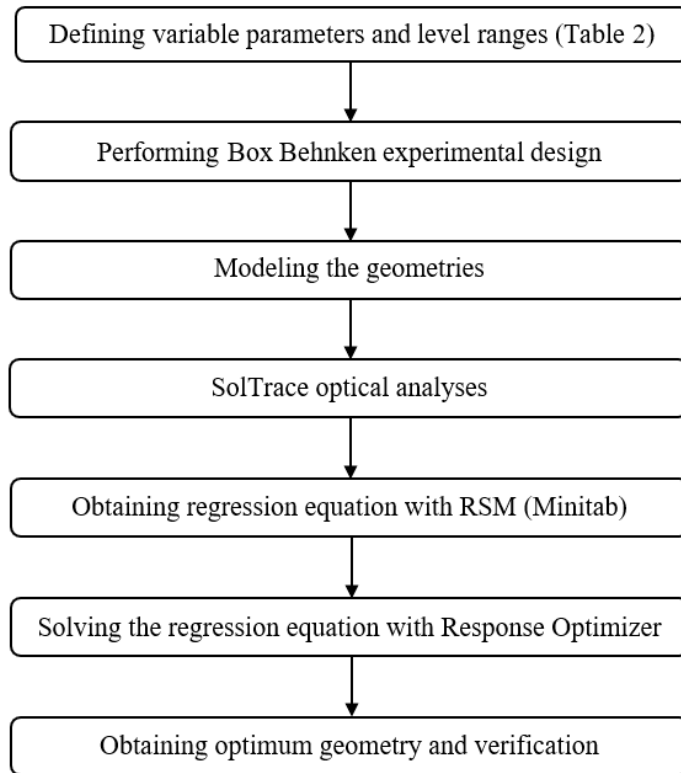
Defining variable parameters and level ranges (Table 2)

Performing Box Behnken experimental design

Modeling the geometries

SolTrace optical analyses

Obtaining regression equation with RSM (Minitab)

Solving the regression equation with Response Optimizer

Obtaining optimum geometry and verification